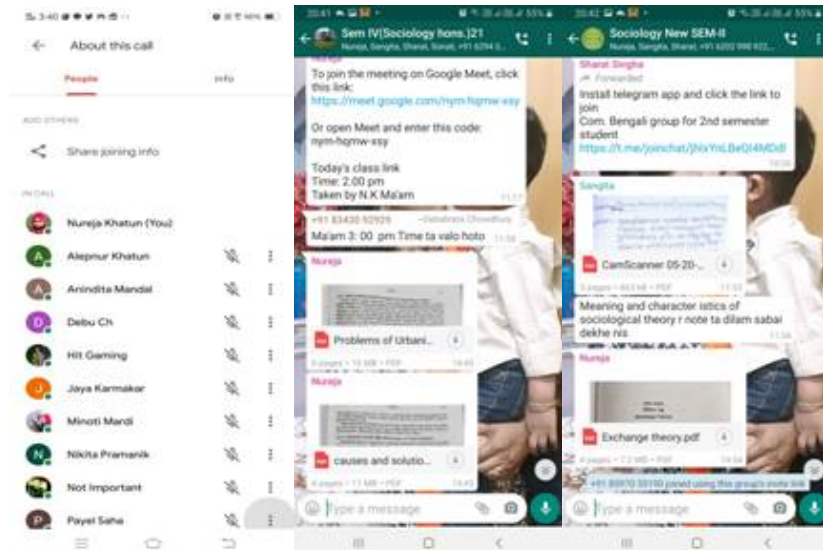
About this call

People

Info

ADD OTHERS

Share joining info

IN CALL

Nureja Khatun (You)

Alepnur Khatun

Anindita Mandal

Debu Ch

Hit Gaming

Jaya Karmakar

Minoti Mardi

Nikita Pramanik

Not Important

Payel Saha

20:41

Sem IV(Sociology hons.)21

Nureja, Sangita, Sharat, Sonali, +91 6294 5...

Nureja

To join the meeting on Google Meet, click this link:
https://meet.google.com/nym-hqmw-esy

Or open Meet and enter this code: nym-hqmw-esy

Today's class link
Time: 2:00 pm
Taken by N.K Ma'am

11:17

+91 83430 92929 ~Debabrata Chowdhury

Ma'am 3: 00 pm Time ta valo hoto

11:38

Nureja

Problems of Urbani...

5 pages • 10 MB • PDF

14:43

Nureja

causes and solutio...

4 pages • 11 MB • PDF

14:43

Type a message

20:42

Sociology New SEM-II

Nureja, Sangita, Sharat, Sonali, +91 6202 998 922,...

Sharat Singha

Forwarded

Install telegram app and click the link to join
Com. Bengali group for 2nd semester student
https://t.me/joinchat/jNxYnLBeQl4MDdl

10:38

Sangita

CamScanner 05-20-...

2 pages • 863 kB • PDF

11:53

Meaning and character istics of sociological theory r note ta dilam sabai dekhe nis

11:54

Nureja

Exchange theory.pdf

4 pages • 7.2 MB • PDF

14:54

+91 89970 55190 joined using this group's invite link

Type a message